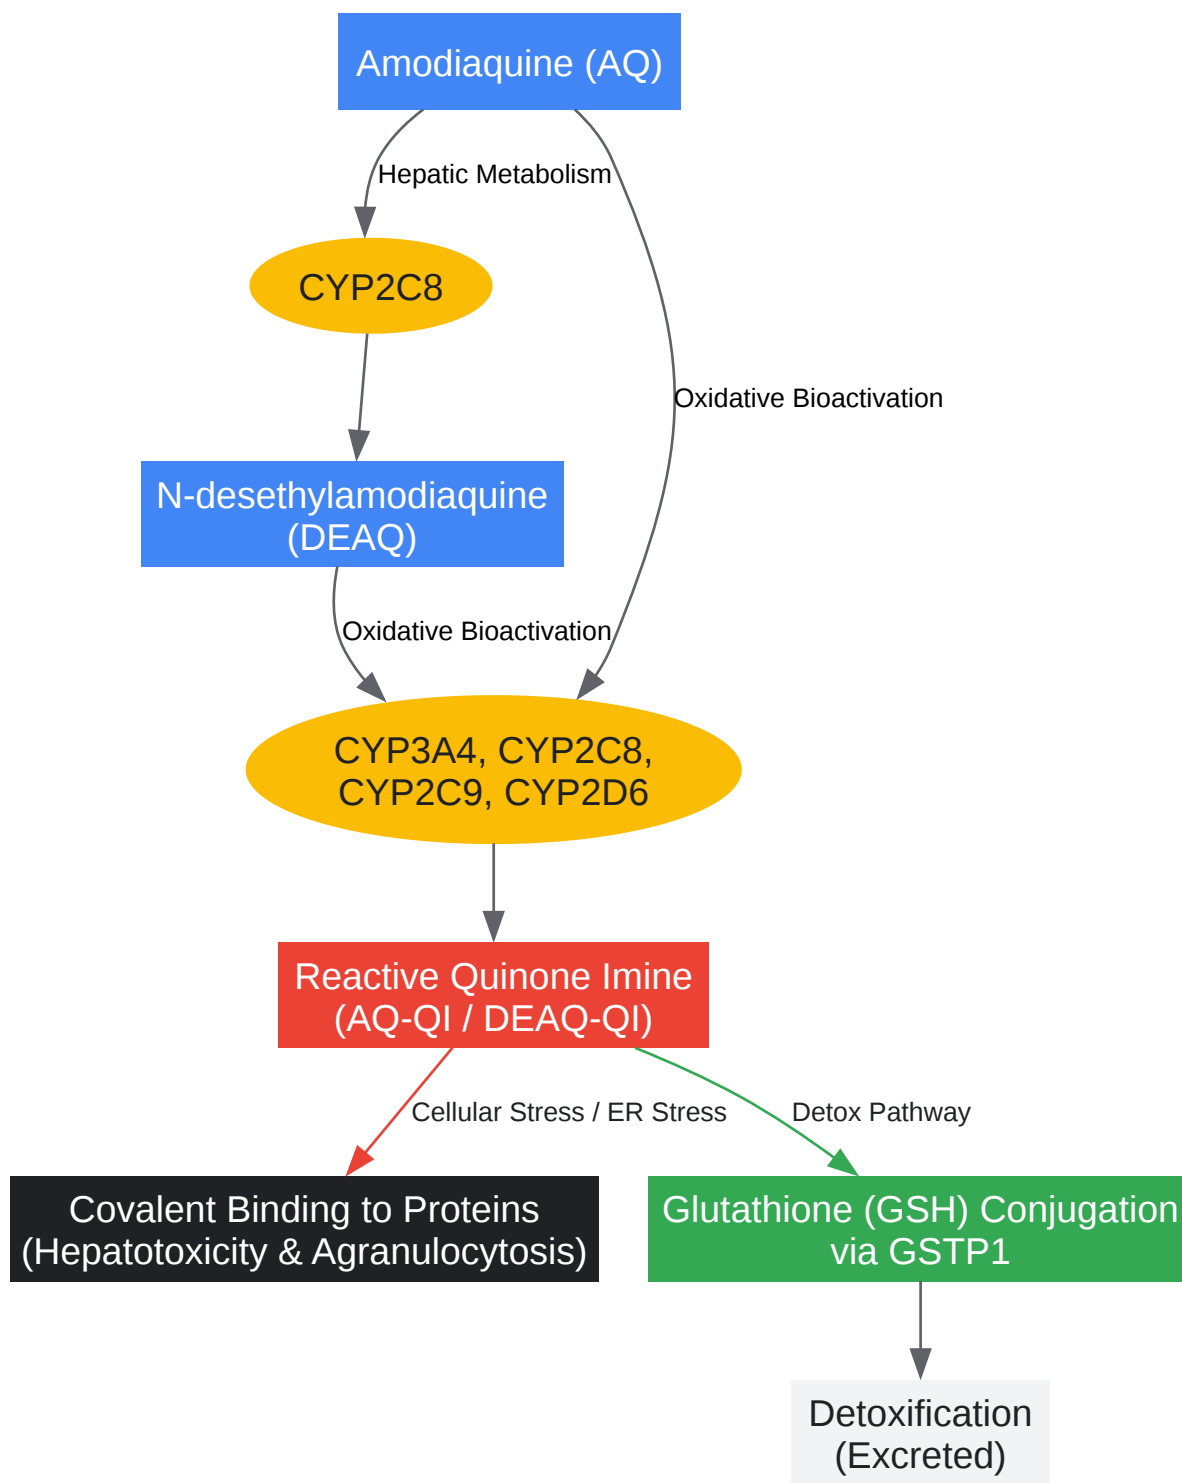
Amodiaquine (AQ)

Hepatic Metabolism

CYP2C8

Oxidative Bioactivation

N-desethylamodiaquine (DEAQ)

Oxidative Bioactivation

CYP3A4, CYP2C8, CYP2C9, CYP2D6

Reactive Quinone Imine (AQ-QI / DEAQ-QI)

Cellular Stress / ER Stress

Detox Pathway

Covalent Binding to Proteins (Hepatotoxicity & Agranulocytosis)

Glutathione (GSH) Conjugation via GSTP1

Detoxification (Excreted)